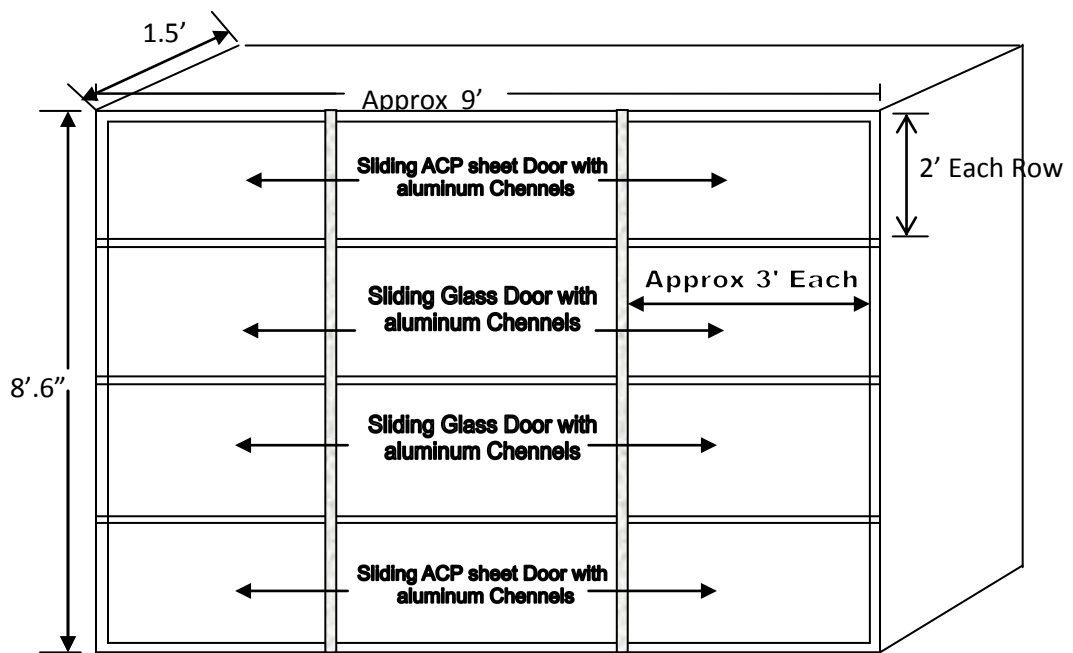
1.5’

Approx 9’

2’ Each Row

Sliding ACP sheet Door with aluminum Chennels

Approx 3' Each

Sliding Glass Door with aluminum Chennels

8’.6”

Sliding Glass Door with aluminum Chennels

Sliding ACP sheet Door with aluminum Chennels